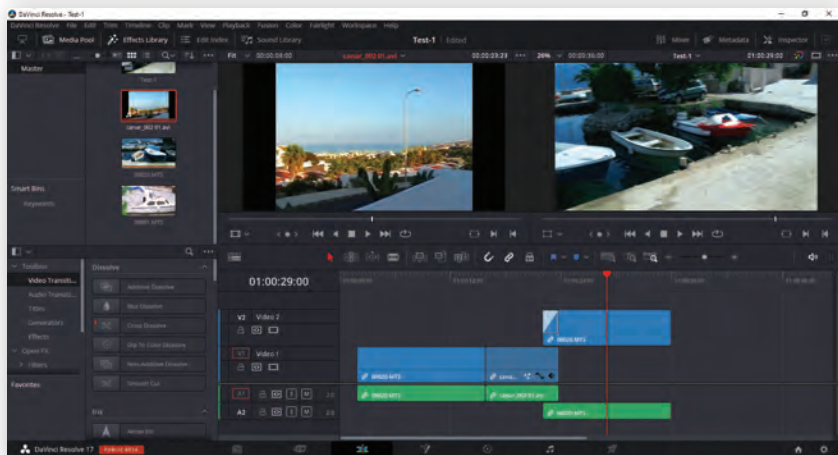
DaVinci Resolve - Test-1
DaVinci Resolve File Edit Trim Timeline Clip Mark View Playback Fusion Color Fairlight Workspace Help
Media Pool Effects Library Edit Index Sound Library Test-1 Edited Mixer Metadata Inspector
Master
Fit 00:00:09:00 canar_002 01.avi 00:00:23:23 26% 00:00:30:00 Test-1 01:00:29:02
Test-1
canar_002 01.avi
Smart Bins
Keywords
Toolbox
Video Transitions
Audio Transitions
Titles
Generators
Effects
Open FX
Filters
Favorites
Dissolve
Additive Dissolve
Blur Dissolve
Cross Dissolve
Dip To Color Dissolve
Non-Additive Dissolve
Smooth Cut
Iris
01:00:29:00
V2 Video 2
V1 Video 1
A1
A2
DaVinci Resolve 17